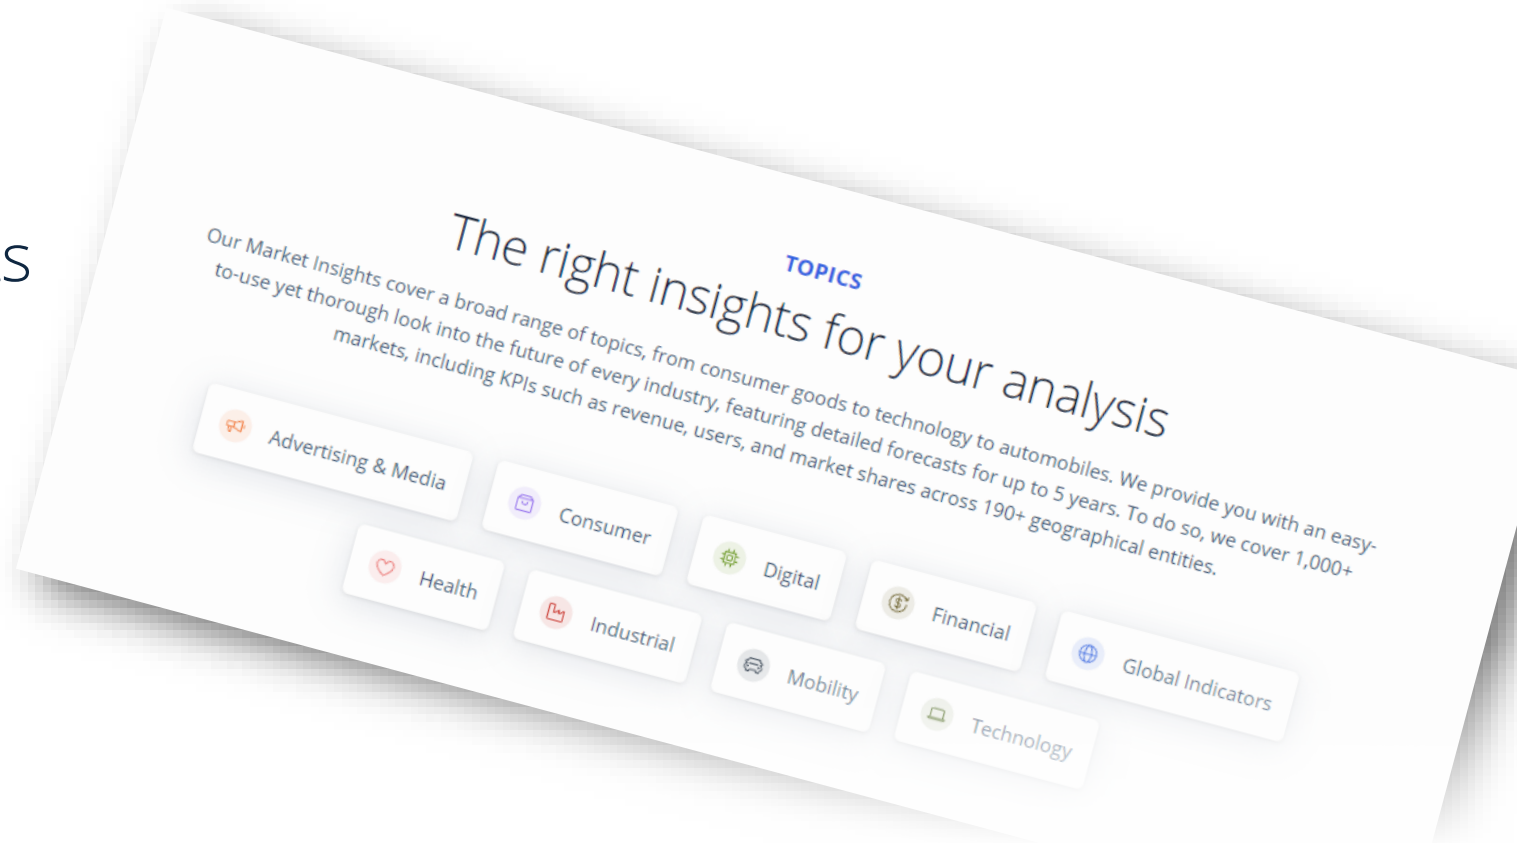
s

TOPICS

The right insights for your analysis

Our Market Insights cover a broad range of topics, from consumer goods to technology to automobiles. We provide you with an easy-to-use yet thorough look into the future of every industry, featuring detailed forecasts for up to 5 years. To do so, we cover 1,000+ markets, including KPIs such as revenue, users, and market shares across 190+ geographical entities.

Advertising & Media

Consumer

Digital

Financial

Global Indicators

Health

Industrial

Mobility

Technology